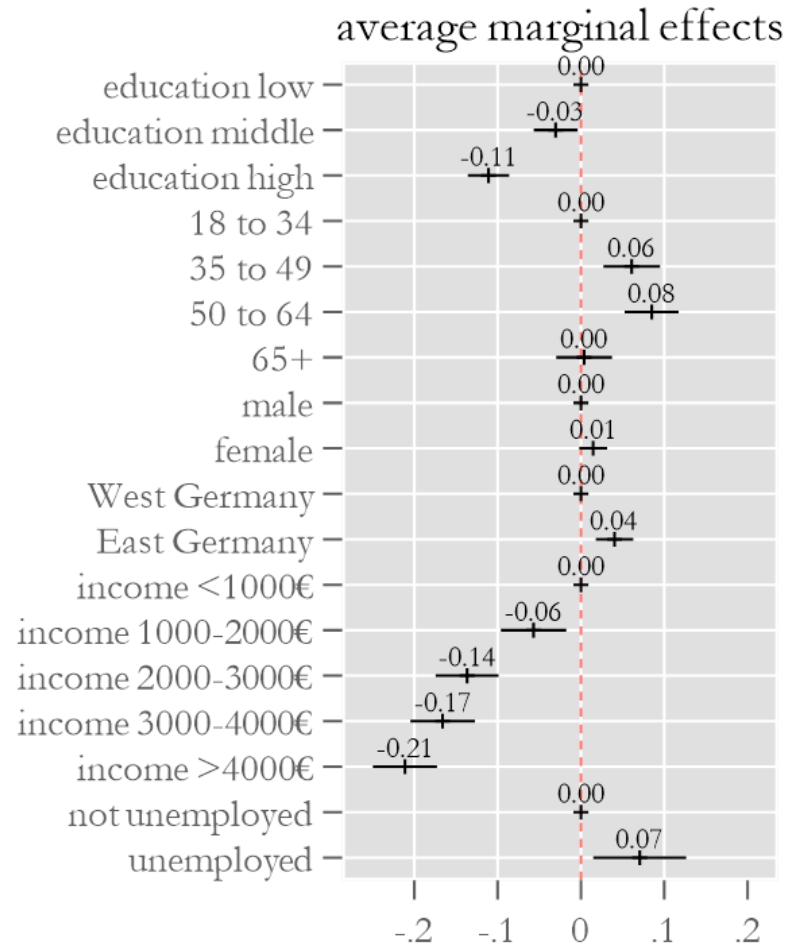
average marginal effects

education low
education middle
education high
18 to 34
35 to 49
50 to 64
65+
male
female
West Germany
East Germany
income <1000€
income 1000-2000€
income 2000-3000€
income 3000-4000€
income >4000€
not unemployed
unemployed

0.00
-0.03
-0.11
0.00
0.06
0.08
0.00
0.00
0.01
0.00
0.04
0.00
-0.06
-0.14
-0.17
-0.21
0.00
0.07

-.2 -.1 0 .1 .2